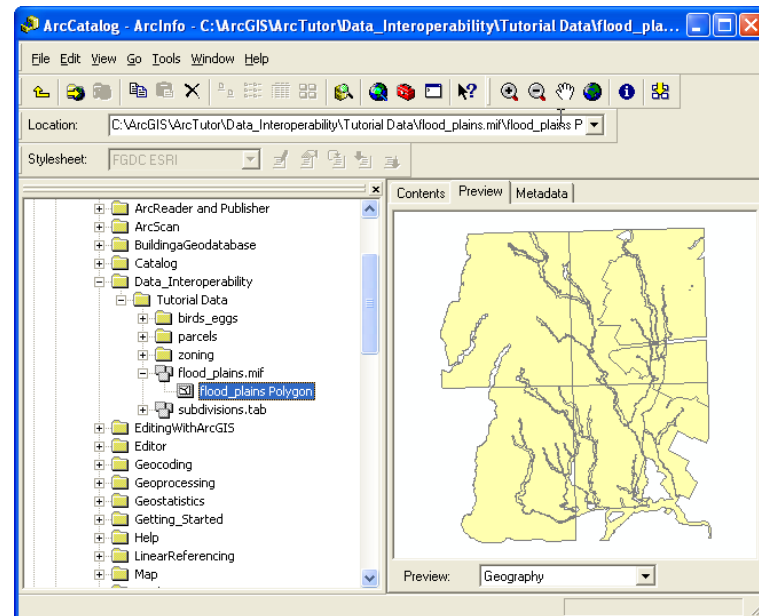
ArcCatalog - ArcInfo - C:\ArcGIS\ArcTutor\Data_Interoperability\Tutorial Data\flood_pla...

File Edit View Go Tools Window Help

Location: C:\ArcGIS\ArcTutor\Data_Interoperability\Tutorial Data\flood_plains.mif\flood_plains P

Stylesheet: FGDC ESRI

ArcReader and Publisher
ArcScan
BuildingaGeodatabase
Catalog
Data_Interoperability
Tutorial Data
birds_eggs
parcels
zoning
flood_plains.mif
flood_plains Polygon
subdivisions.tab
EditingWithArcGIS
Editor
Geocoding
Geoprocessing
Geostatistics
Getting_Started
Help
LinearReferencing
Map

Contents | Preview | Metadata

Preview: Geography